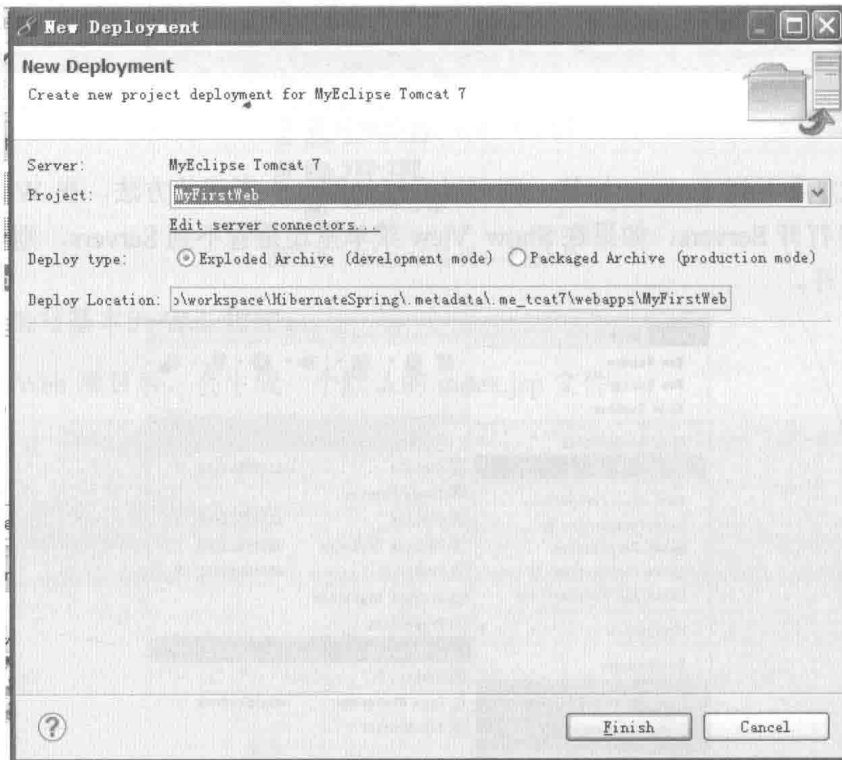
New Deployment

New Deployment

Create new project deployment for MyEclipse Tomcat 7

Server: MyEclipse Tomcat 7

Project: MyFirstWeb

Edit server connectors...

Deploy type: Exploded Archive (development mode) Packaged Archive (production mode)

Deploy Location: >\workspace\HibernateSpring\.metadata\.me_tcat7\webapps\MyFirstWeb

Finish

Cancel